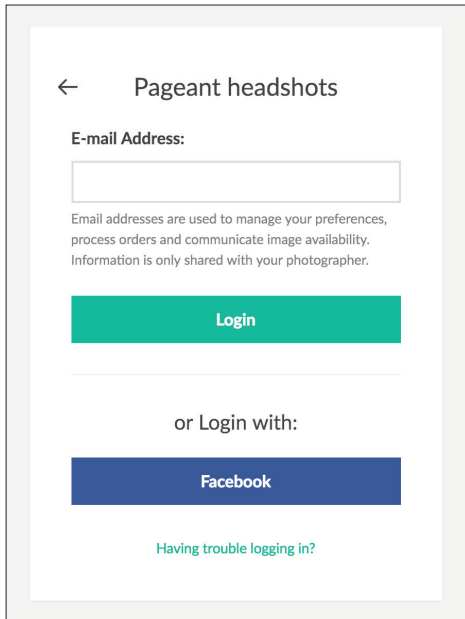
← Pageant headshots

E-mail Address:

Email addresses are used to manage your preferences, process orders and communicate image availability. Information is only shared with your photographer.

Login

or Login with:

Facebook

Having trouble logging in?